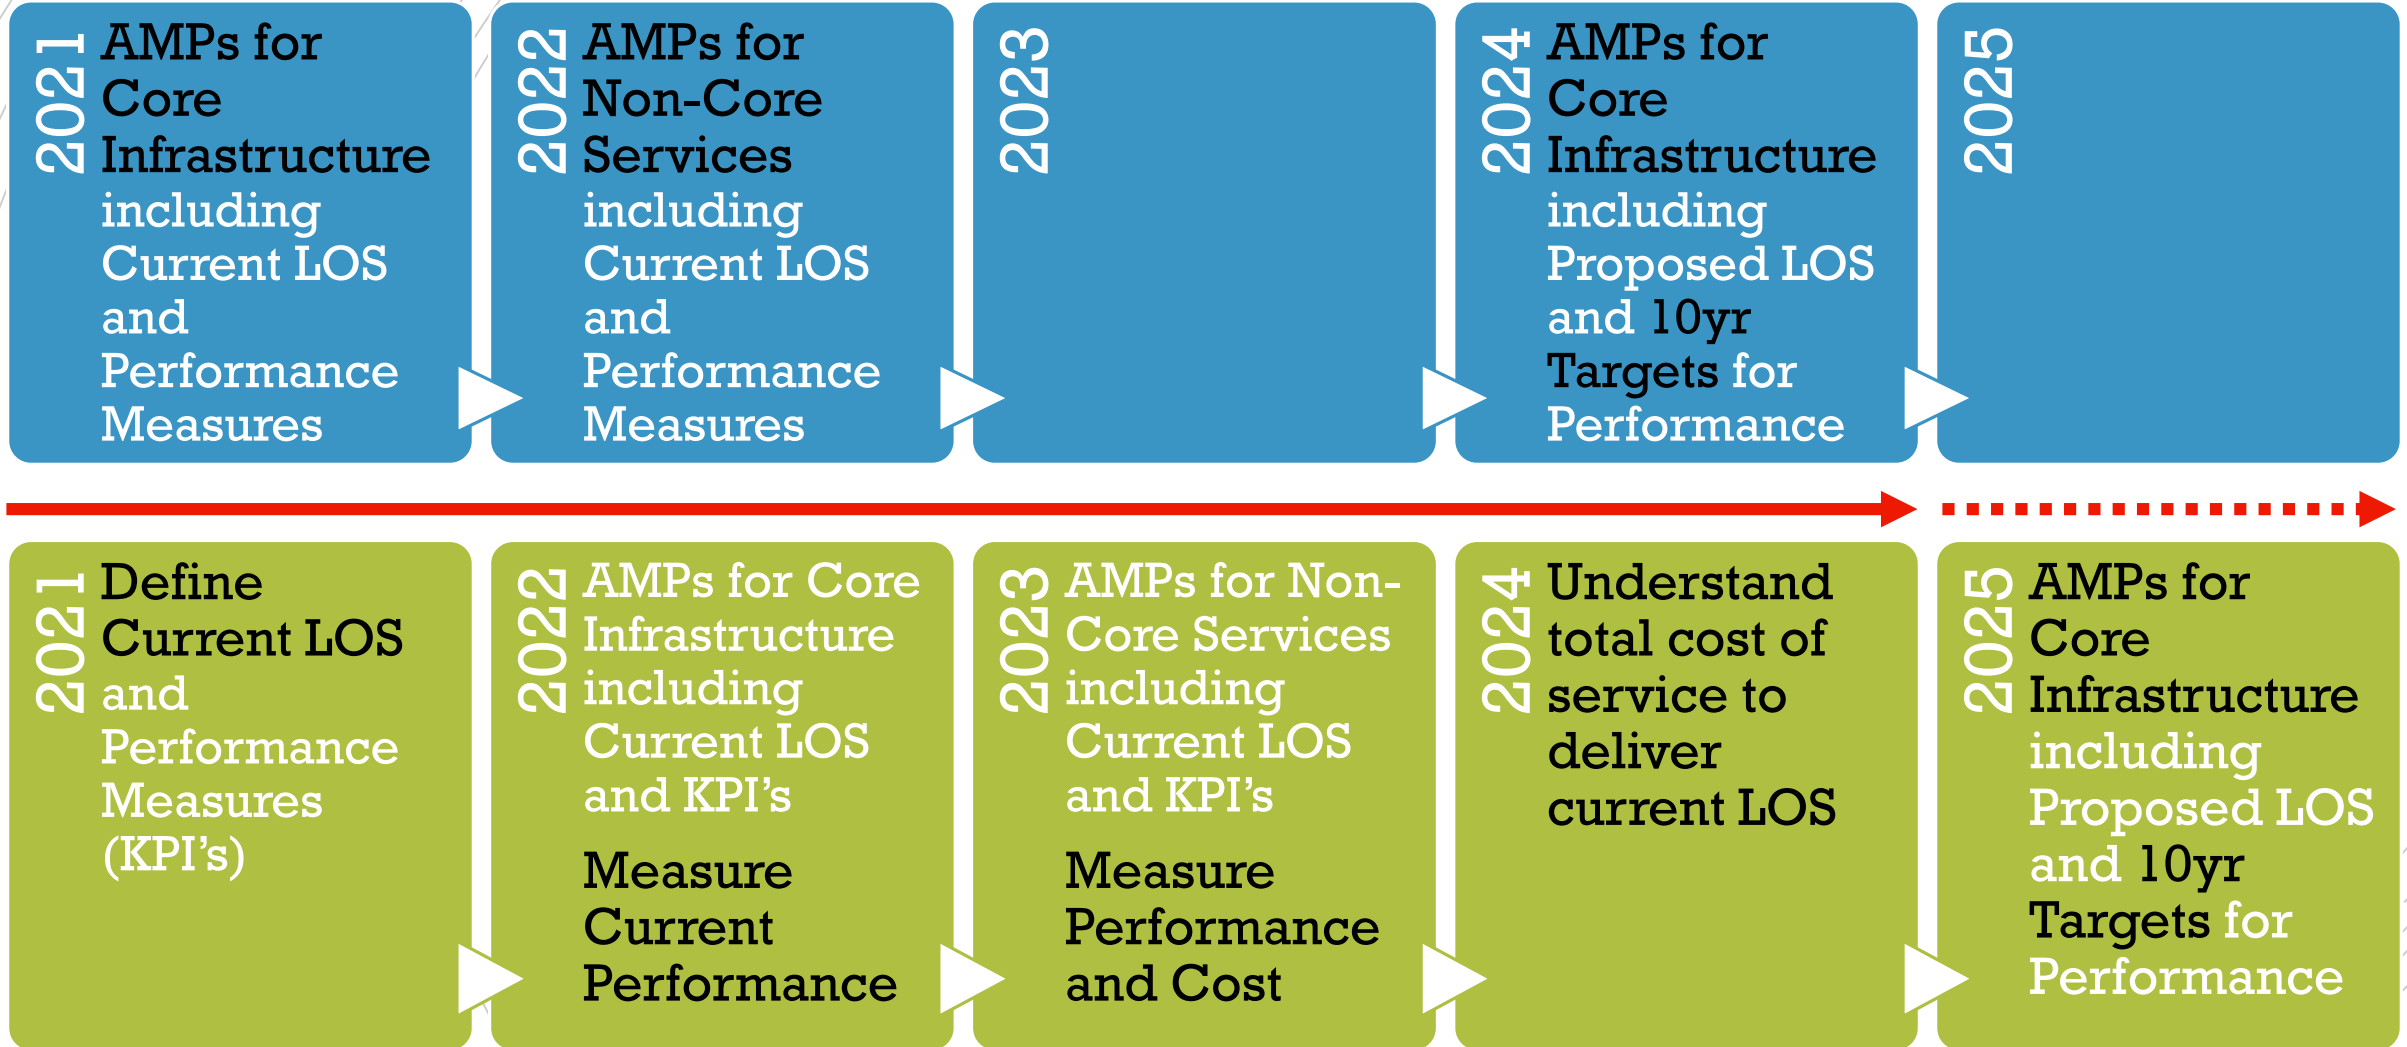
2021 AMPs for Core Infrastructure including Current LOS and Performance Measures

2022 AMPs for Non-Core Services including Current LOS and Performance Measures

2023

2024 AMPs for Core Infrastructure including Proposed LOS and 10yr Targets for Performance

2025

2021 Define Current LOS and Performance Measures (KPI's)

2022 AMPs for Core Infrastructure including Current LOS and KPI's

Measure Current Performance

2023 AMPs for Non-Core Services including Current LOS and KPI's

Measure Performance and Cost

2024 Understand total cost of service to deliver current LOS

2025 AMPs for Core Infrastructure including Proposed LOS and 10yr Targets for Performance